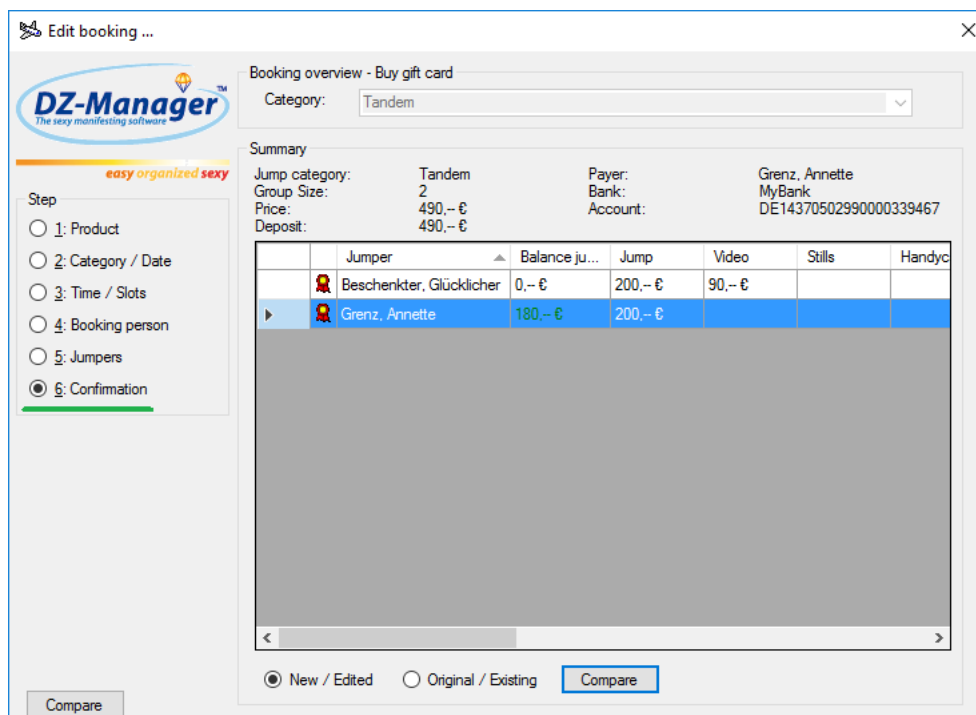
Edit booking ...

DZ-Manager™
The sexy manifesting software
easy organized sexy

Step
1: Product
2: Category / Date
3: Time / Slots
4: Booking person
5: Jumpers
6: Confirmation

Compare

Booking overview - Buy gift card
Category: Tandem

Summary
Jump category: Tandem
Group Size: 2
Price: 490,– €
Deposit: 490,– €
Payer: Grenz, Annette
Bank: MyBank
Account: DE14370502990000339467

| | | Jumper | Balance ju... | Jump | Video | Stills | Handyc |
|---|---|---|---|---|---|---|---|
| | | Beschenkter, Glücklicher | 0,– € | 200,– € | 90,– € | | |
| ▸ | | Grenz, Annette | 180,– € | 200,– € | | | |

New / Edited
Original / Existing
Compare